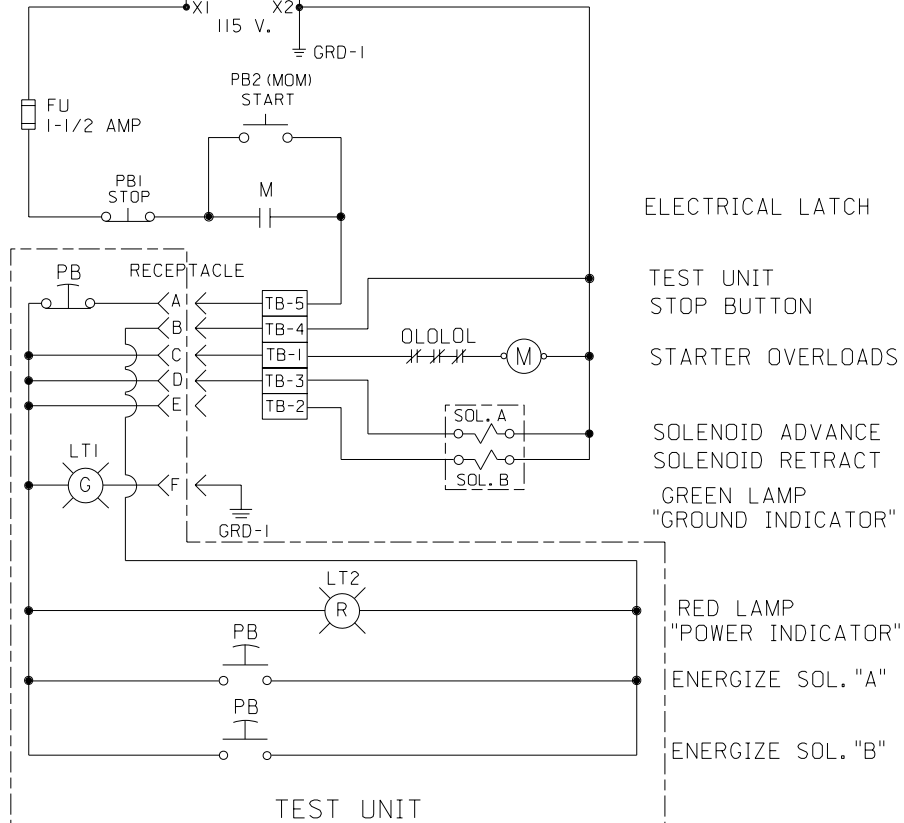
X1 X2
115 V.
GRD-1
FU
1-1/2 AMP
PB2 (MOM)
START
PB1
STOP
M
ELECTRICAL LATCH
PB
RECEPTACLE
A
B
C
D
E
TB-5
TB-4
TB-1
TB-3
TB-2
TEST UNIT
STOP BUTTON
OLOLOL
M
STARTER OVERLOADS
SOL. A
SOL. B
SOLENOID ADVANCE
SOLENOID RETRACT
LT1
G
F
GRD-1
GREEN LAMP
"GROUND INDICATOR"
LT2
R
RED LAMP
"POWER INDICATOR"
PB
ENERGIZE SOL. "A"
PB
ENERGIZE SOL. "B"
TEST UNIT